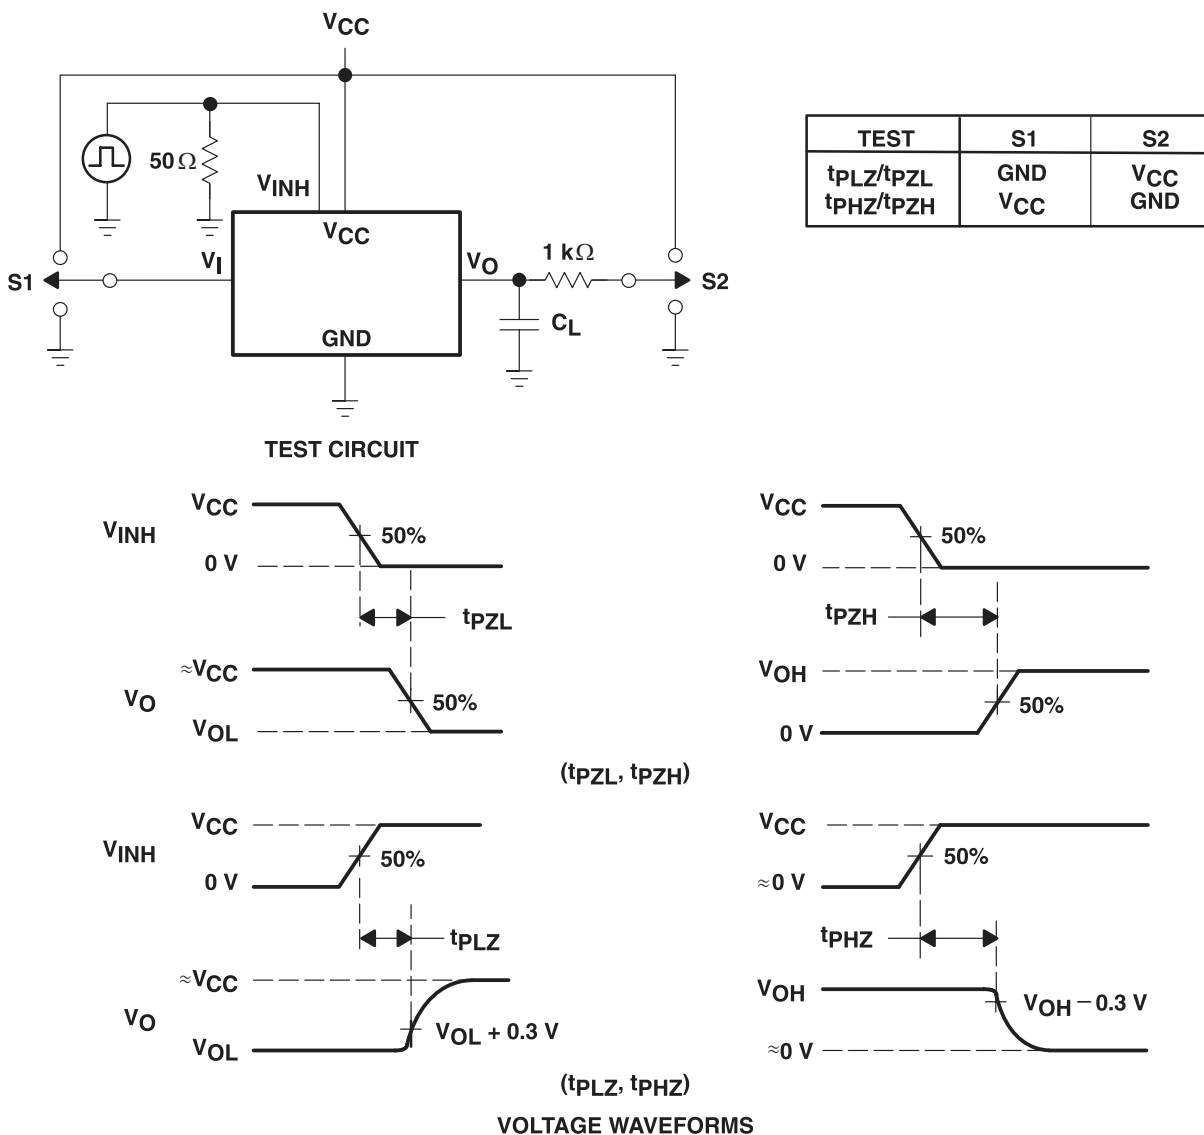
$V_{CC}$

$50\,\Omega$

$V_{INH}$

$V_{CC}$

S1

$V_I$

$V_O$

$1\ k\Omega$

S2

$C_L$

GND

TEST CIRCUIT

| TEST | S1 | S2 |
|---|---|---|
| $t_{PLZ}/t_{PZL}$<br>$t_{PHZ}/t_{PZH}$ | GND<br>$V_{CC}$ | $V_{CC}$<br>GND |

$V_{INH}$

$V_{CC}$

50%

0 V

$t_{PZL}$

$V_O$

$\approx V_{CC}$

50%

$V_{OL}$

$V_{CC}$

50%

0 V

$t_{PZH}$

$V_{OH}$

50%

0 V

($t_{PZL}$, $t_{PZH}$)

$V_{INH}$

$V_{CC}$

50%

0 V

$t_{PLZ}$

$V_O$

$\approx V_{CC}$

$V_{OL}$

$V_{OL}$ + 0.3 V

$V_{CC}$

50%

$\approx 0$ V

$t_{PHZ}$

$V_{OH}$

$V_{OH}$ − 0.3 V

$\approx 0$ V

($t_{PLZ}$, $t_{PHZ}$)

VOLTAGE WAVEFORMS